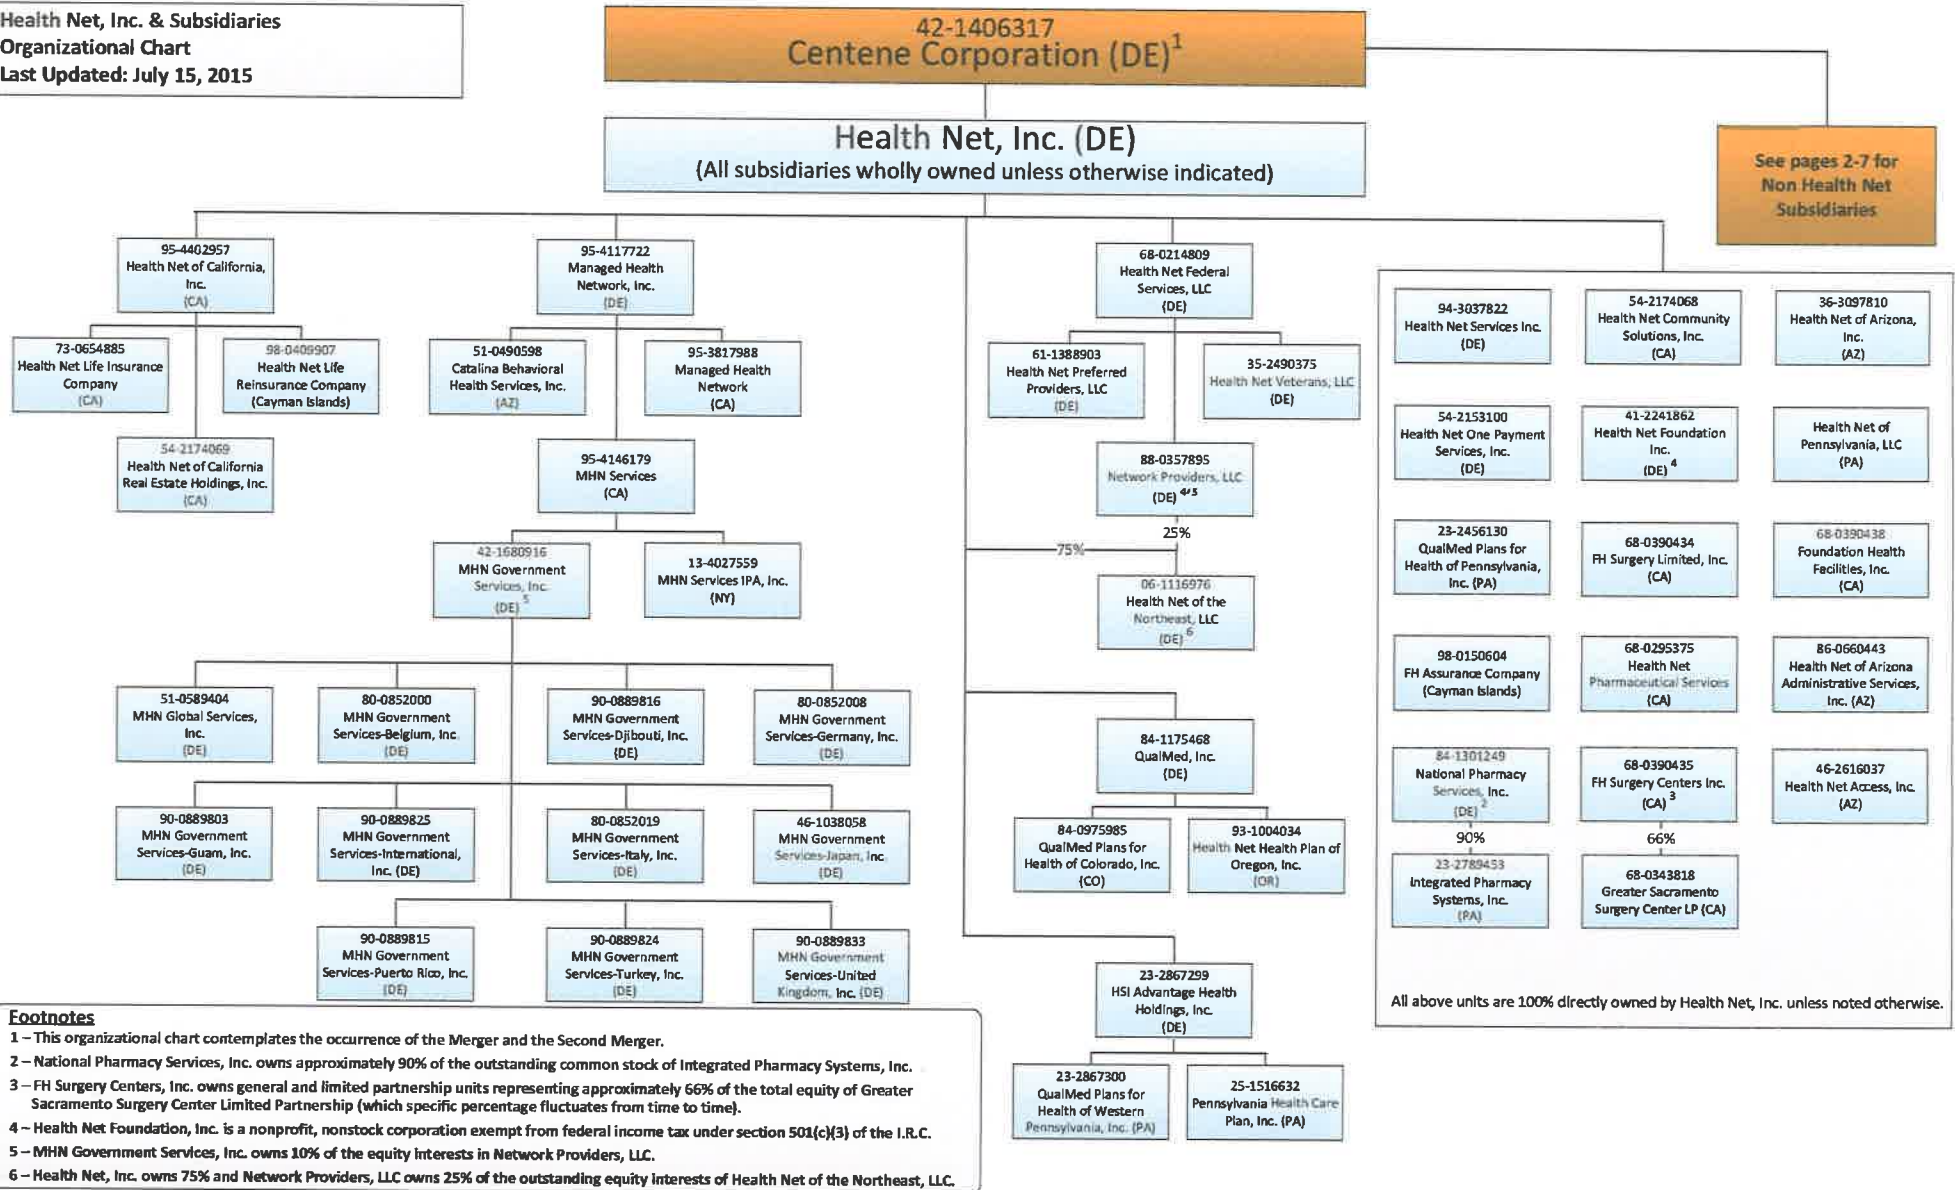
Health Net, Inc. & Subsidiaries
Organizational Chart
Last Updated: July 15, 2015

42-1406317
Centene Corporation (DE)$^1$

Health Net, Inc. (DE)
(All subsidiaries wholly owned unless otherwise indicated)

See pages 2-7 for Non Health Net Subsidiaries

95-4402957
Health Net of California, Inc.
(CA)

73-0654885
Health Net Life Insurance Company
(CA)

98-0409907
Health Net Life Reinsurance Company
(Cayman Islands)

54-2174069
Health Net of California Real Estate Holdings, Inc.
(CA)

95-4117722
Managed Health Network, Inc.
(DE)

51-0490598
Catalina Behavioral Health Services, Inc.
(AZ)

95-3817988
Managed Health Network
(CA)

95-4146179
MHN Services
(CA)

42-1680916
MHN Government Services, Inc.
(DE)$^5$

13-4027559
MHN Services IPA, Inc.
(NY)

51-0589404
MHN Global Services, Inc.
(DE)

80-0852000
MHN Government Services-Belgium, Inc.
(DE)

90-0889816
MHN Government Services-Djibouti, Inc.
(DE)

80-0852008
MHN Government Services-Germany, Inc.
(DE)

90-0889803
MHN Government Services-Guam, Inc.
(DE)

90-0889825
MHN Government Services-International, Inc. (DE)

80-0852019
MHN Government Services-Italy, Inc.
(DE)

46-1038058
MHN Government Services-Japan, Inc.
(DE)

90-0889815
MHN Government Services-Puerto Rico, Inc.
(DE)

90-0889824
MHN Government Services-Turkey, Inc.
(DE)

90-0889833
MHN Government Services-United Kingdom, Inc. (DE)

68-0214809
Health Net Federal Services, LLC
(DE)

61-1388903
Health Net Preferred Providers, LLC
(DE)

35-2490375
Health Net Veterans, LLC
(DE)

88-0357895
Network Providers, LLC
(DE)$^{4/5}$

25%

75%

06-1116976
Health Net of the Northeast, LLC
(DE)$^6$

84-1175468
QualMed, Inc.
(DE)

84-0975985
QualMed Plans for Health of Colorado, Inc.
(CO)

93-1004034
Health Net Health Plan of Oregon, Inc.
(OR)

23-2867299
HSI Advantage Health Holdings, Inc.
(DE)

23-2867300
QualMed Plans for Health of Western Pennsylvania, Inc. (PA)

25-1516632
Pennsylvania Health Care Plan, Inc. (PA)

94-3037822
Health Net Services Inc.
(DE)

54-2174068
Health Net Community Solutions, Inc.
(CA)

36-3097810
Health Net of Arizona, Inc.
(AZ)

54-2153100
Health Net One Payment Services, Inc.
(DE)

41-2241862
Health Net Foundation Inc.
(DE)$^4$

Health Net of Pennsylvania, LLC
(PA)

23-2456130
QualMed Plans for Health of Pennsylvania, Inc. (PA)

68-0390434
FH Surgery Limited, Inc.
(CA)

68-0390438
Foundation Health Facilities, Inc.
(CA)

98-0150604
FH Assurance Company
(Cayman Islands)

68-0295375
Health Net Pharmaceutical Services
(CA)

86-0660443
Health Net of Arizona Administrative Services, Inc. (AZ)

84-1301249
National Pharmacy Services, Inc.
(DE)$^2$

90%

23-2789453
Integrated Pharmacy Systems, Inc.
(PA)

68-0390435
FH Surgery Centers Inc.
(CA)$^3$

66%

68-0343818
Greater Sacramento Surgery Center LP (CA)

46-2616037
Health Net Access, Inc.
(AZ)

All above units are 100% directly owned by Health Net, Inc. unless noted otherwise.

Footnotes
1 – This organizational chart contemplates the occurrence of the Merger and the Second Merger.
2 – National Pharmacy Services, Inc. owns approximately 90% of the outstanding common stock of Integrated Pharmacy Systems, Inc.
3 – FH Surgery Centers, Inc. owns general and limited partnership units representing approximately 66% of the total equity of Greater Sacramento Surgery Center Limited Partnership (which specific percentage fluctuates from time to time).
4 – Health Net Foundation, Inc. is a nonprofit, nonstock corporation exempt from federal income tax under section 501(c)(3) of the I.R.C.
5 – MHN Government Services, Inc. owns 10% of the equity interests in Network Providers, LLC.
6 – Health Net, Inc. owns 75% and Network Providers, LLC owns 25% of the outstanding equity interests of Health Net of the Northeast, LLC.